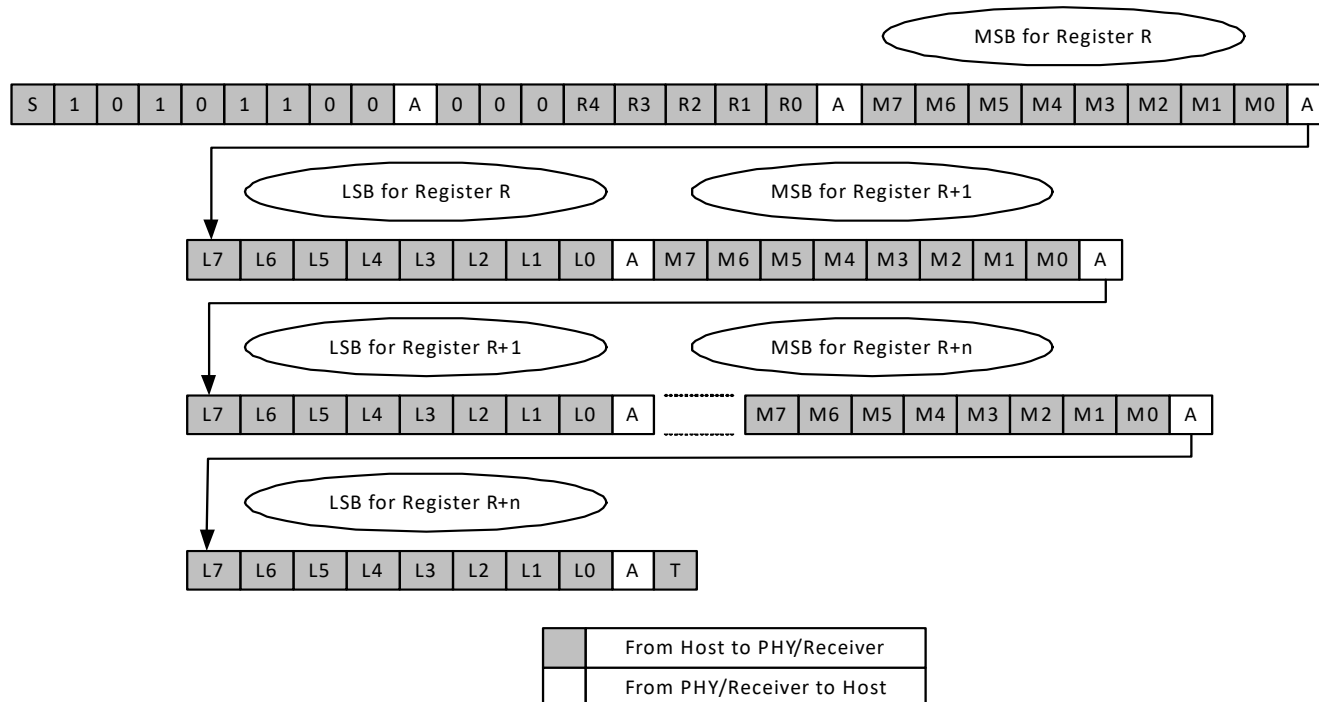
MSB for Register R

| S | 1 | 0 | 1 | 0 | 1 | 1 | 0 | 0 | A | 0 | 0 | 0 | R4 | R3 | R2 | R1 | R0 | A | M7 | M6 | M5 | M4 | M3 | M2 | M1 | M0 | A |
|---|---|---|---|---|---|---|---|---|---|---|---|---|---|---|---|---|---|---|---|---|---|---|---|---|---|---|---|

LSB for Register R

MSB for Register R+1

| L7 | L6 | L5 | L4 | L3 | L2 | L1 | L0 | A | M7 | M6 | M5 | M4 | M3 | M2 | M1 | M0 | A |
|---|---|---|---|---|---|---|---|---|---|---|---|---|---|---|---|---|---|

LSB for Register R+1

MSB for Register R+n

| L7 | L6 | L5 | L4 | L3 | L2 | L1 | L0 | A | ...... | M7 | M6 | M5 | M4 | M3 | M2 | M1 | M0 | A |
|---|---|---|---|---|---|---|---|---|---|---|---|---|---|---|---|---|---|---|

LSB for Register R+n

| L7 | L6 | L5 | L4 | L3 | L2 | L1 | L0 | A | T |
|---|---|---|---|---|---|---|---|---|---|

| | |
|---|---|
| | From Host to PHY/Receiver |
| | From PHY/Receiver to Host |